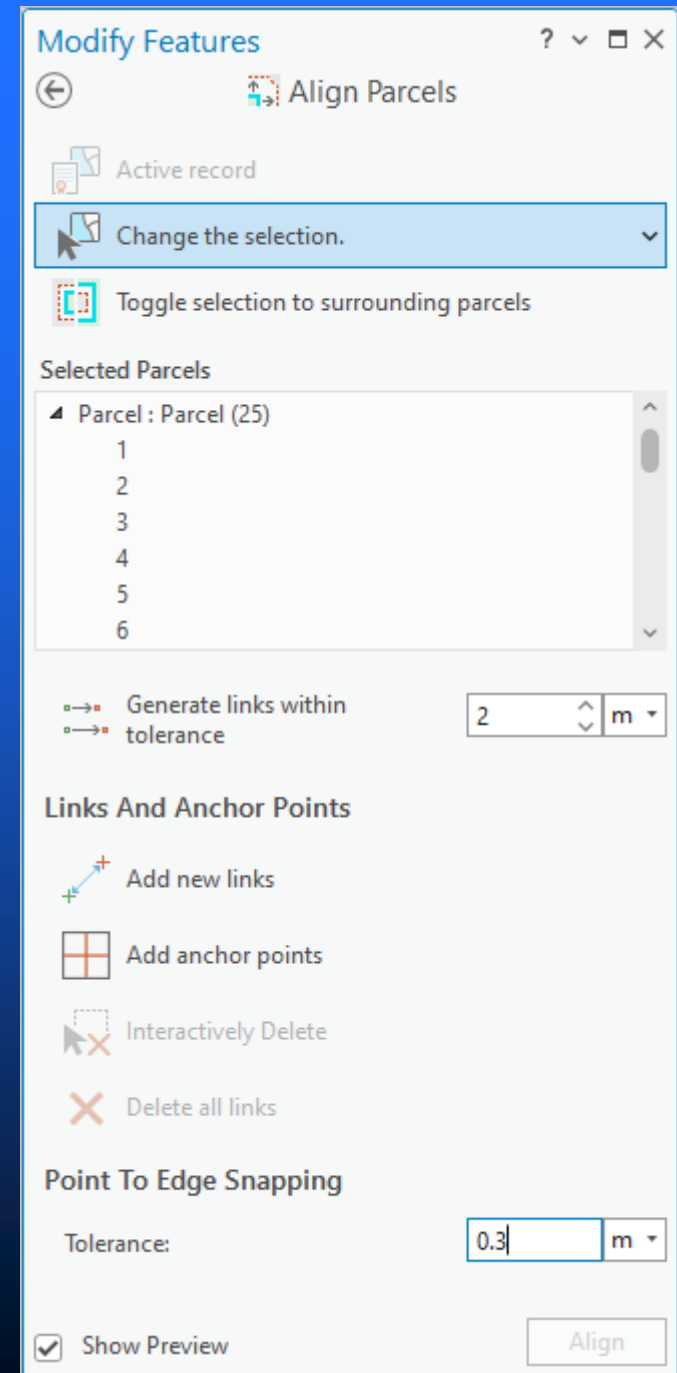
Modify Features ? ⌄ □ ×

Align Parcels

Active record

Change the selection.

Toggle selection to surrounding parcels

Selected Parcels

Parcel : Parcel (25)
1
2
3
4
5
6

Generate links within tolerance 2 m

Links And Anchor Points

Add new links

Add anchor points

Interactively Delete

Delete all links

Point To Edge Snapping

Tolerance: 0.3 m

Show Preview

Align